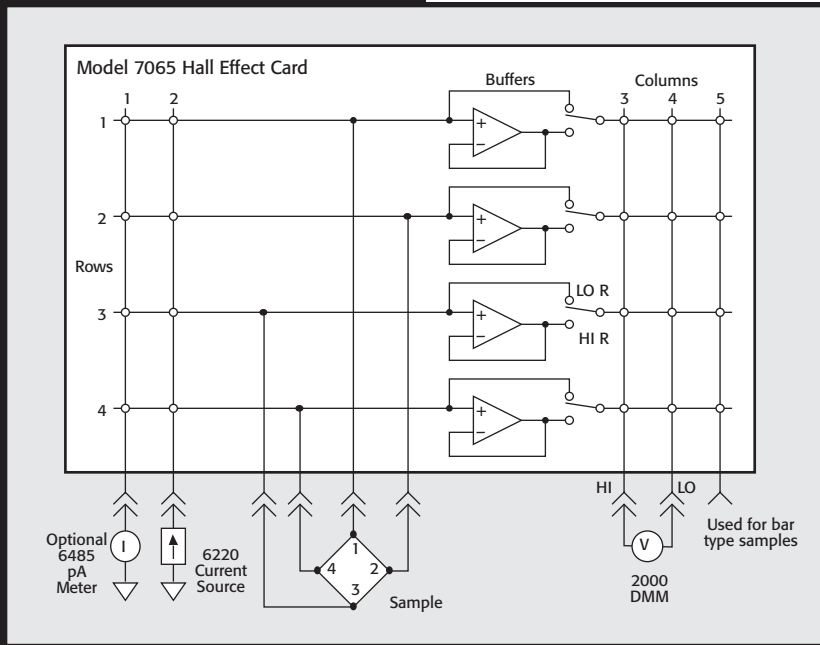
Model 7065 Hall Effect Card

Buffers

Columns

1 2

3 4 5

1

+

−

2

+

−

Rows

LO R

3

+

−

HI R

4

+

−

HI

LO

I

Optional 6485 pA Meter

6220 Current Source

1

4

2

3

Sample

V

2000 DMM

Used for bar type samples